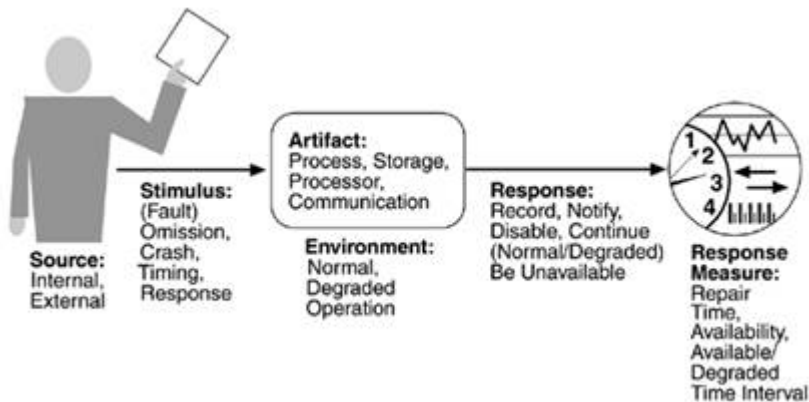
Source:
Internal,
External

Stimulus:
(Fault)
Omission,
Crash,
Timing,
Response

Artifact:
Process, Storage,
Processor,
Communication

Environment:
Normal,
Degraded
Operation

Response:
Record, Notify,
Disable, Continue
(Normal/Degraded)
Be Unavailable

1
2
3
4

Response
Measure:
Repair
Time,
Availability,
Available/
Degraded
Time Interval